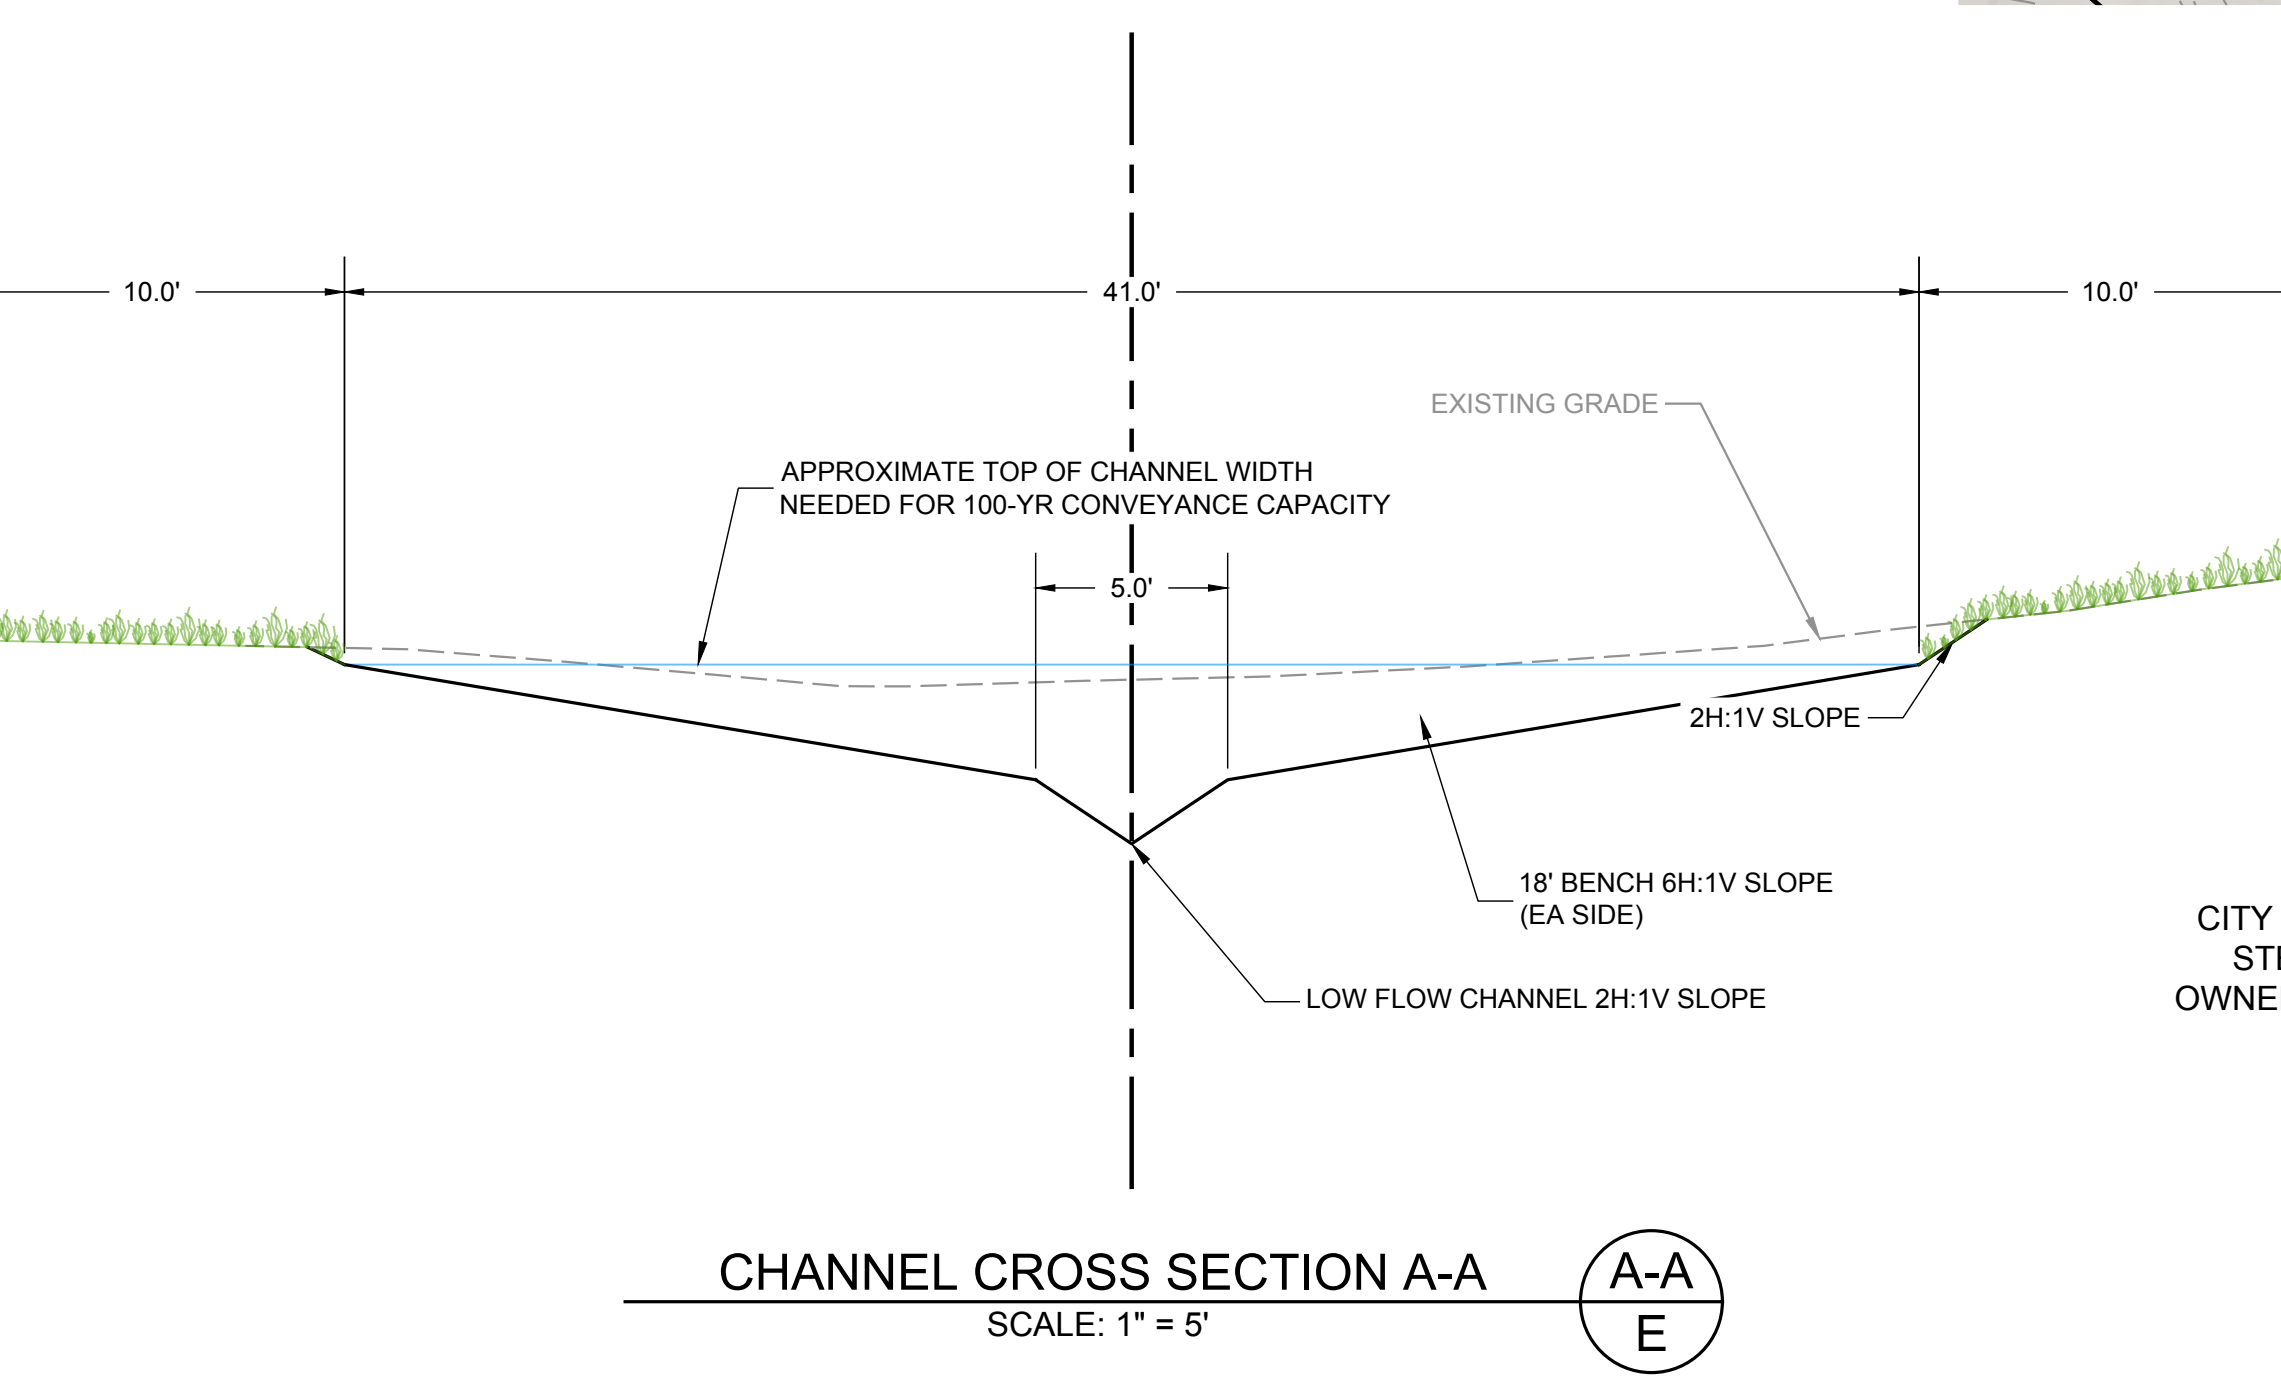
10.0'

41.0'

10.0'

EXISTING GRADE

APPROXIMATE TOP OF CHANNEL WIDTH NEEDED FOR 100-YR CONVEYANCE CAPACITY

5.0'

2H:1V SLOPE

18' BENCH 6H:1V SLOPE (EA SIDE)

LOW FLOW CHANNEL 2H:1V SLOPE

CITY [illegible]
STI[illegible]
OWNE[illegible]

CHANNEL CROSS SECTION A-A
SCALE: 1" = 5'

A-A
E